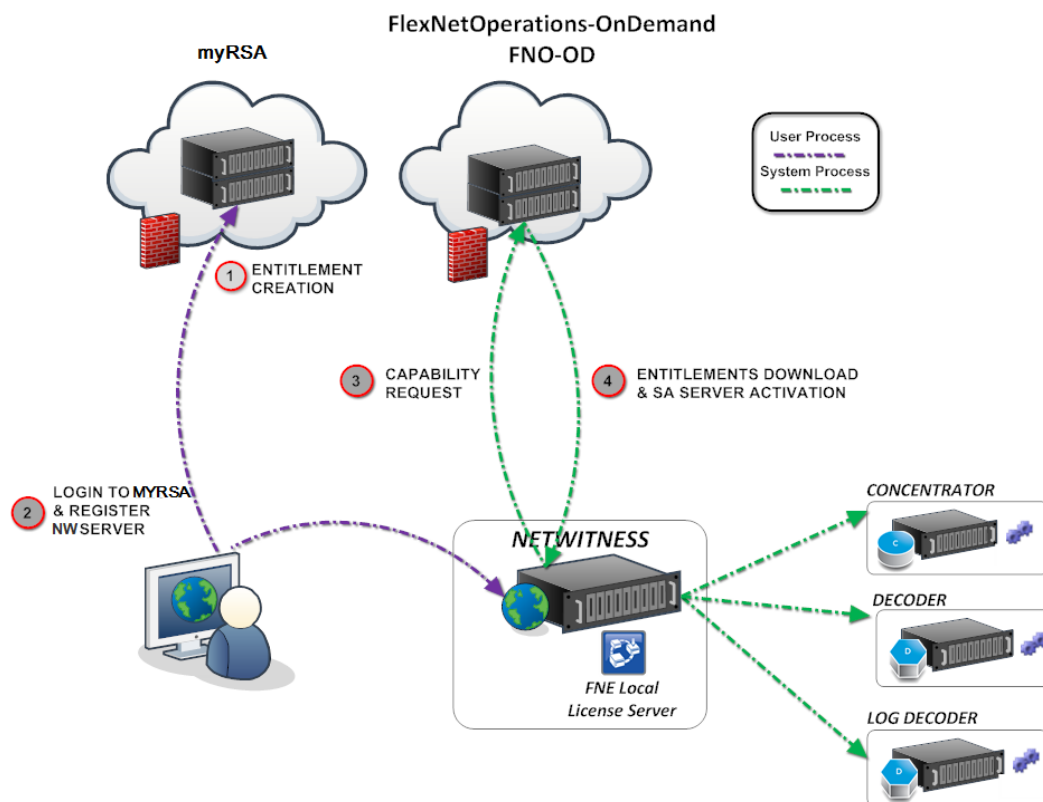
FlexNetOperations-OnDemand
FNO-OD

myRSA

User Process
System Process

1 ENTITLEMENT CREATION

3 CAPABILITY REQUEST

4 ENTITLEMENTS DOWNLOAD & SA SERVER ACTIVATION

2 LOGIN TO MYRSA & REGISTER NWSERVER

NETWITNESS

FNE Local License Server

CONCENTRATOR
C

DECODER
D

LOG DECODER
D